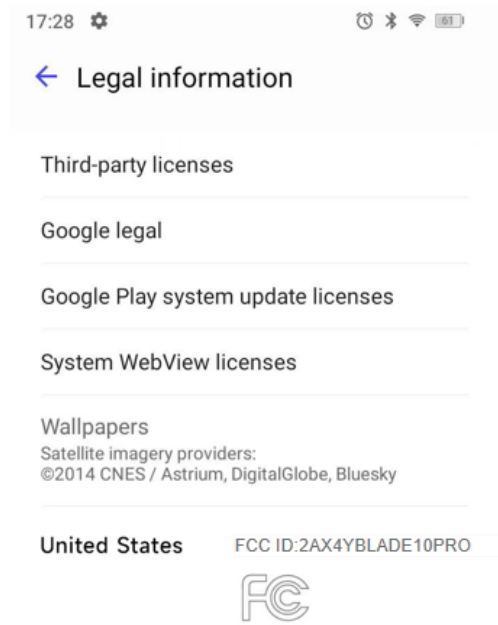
17:28

61

← Legal information

Third-party licenses

Google legal

Google Play system update licenses

System WebView licenses

Wallpapers
Satellite imagery providers:
©2014 CNES / Astrium, DigitalGlobe, Bluesky

United States FCC ID:2AX4YBLADE10PRO

FC